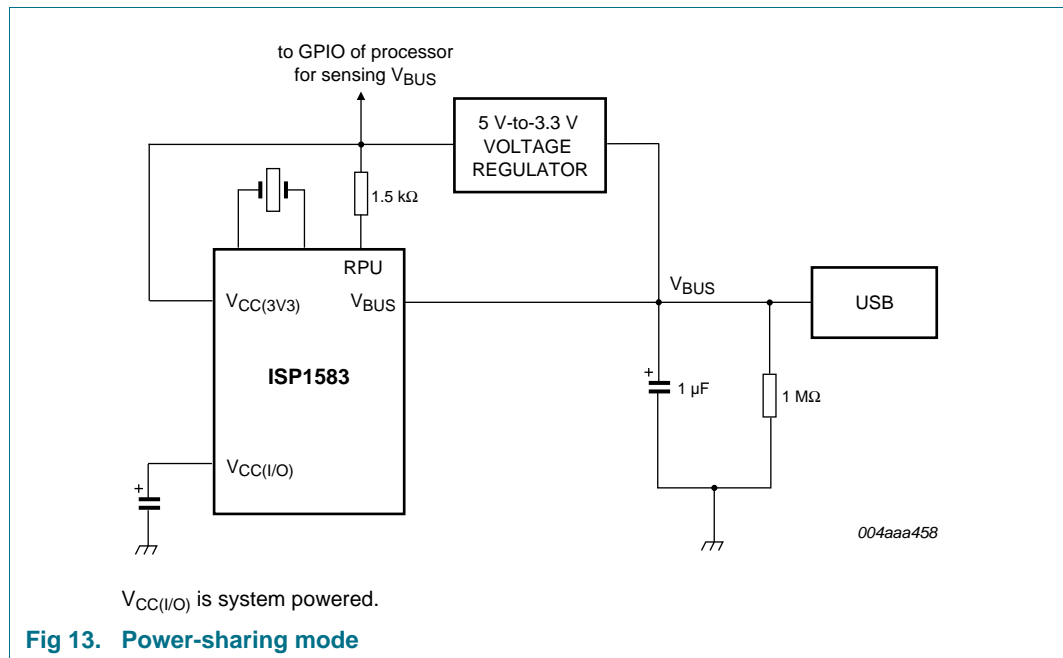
to GPIO of processor for sensing $V_{BUS}$

5 V-to-3.3 V VOLTAGE REGULATOR

1.5 kΩ

RPU

$V_{CC(3V3)}$

$V_{BUS}$

$V_{BUS}$

USB

ISP1583

+

1 μF

1 MΩ

$V_{CC(I/O)}$

+

004aaa458

$V_{CC(I/O)}$ is system powered.

Fig 13. Power-sharing mode